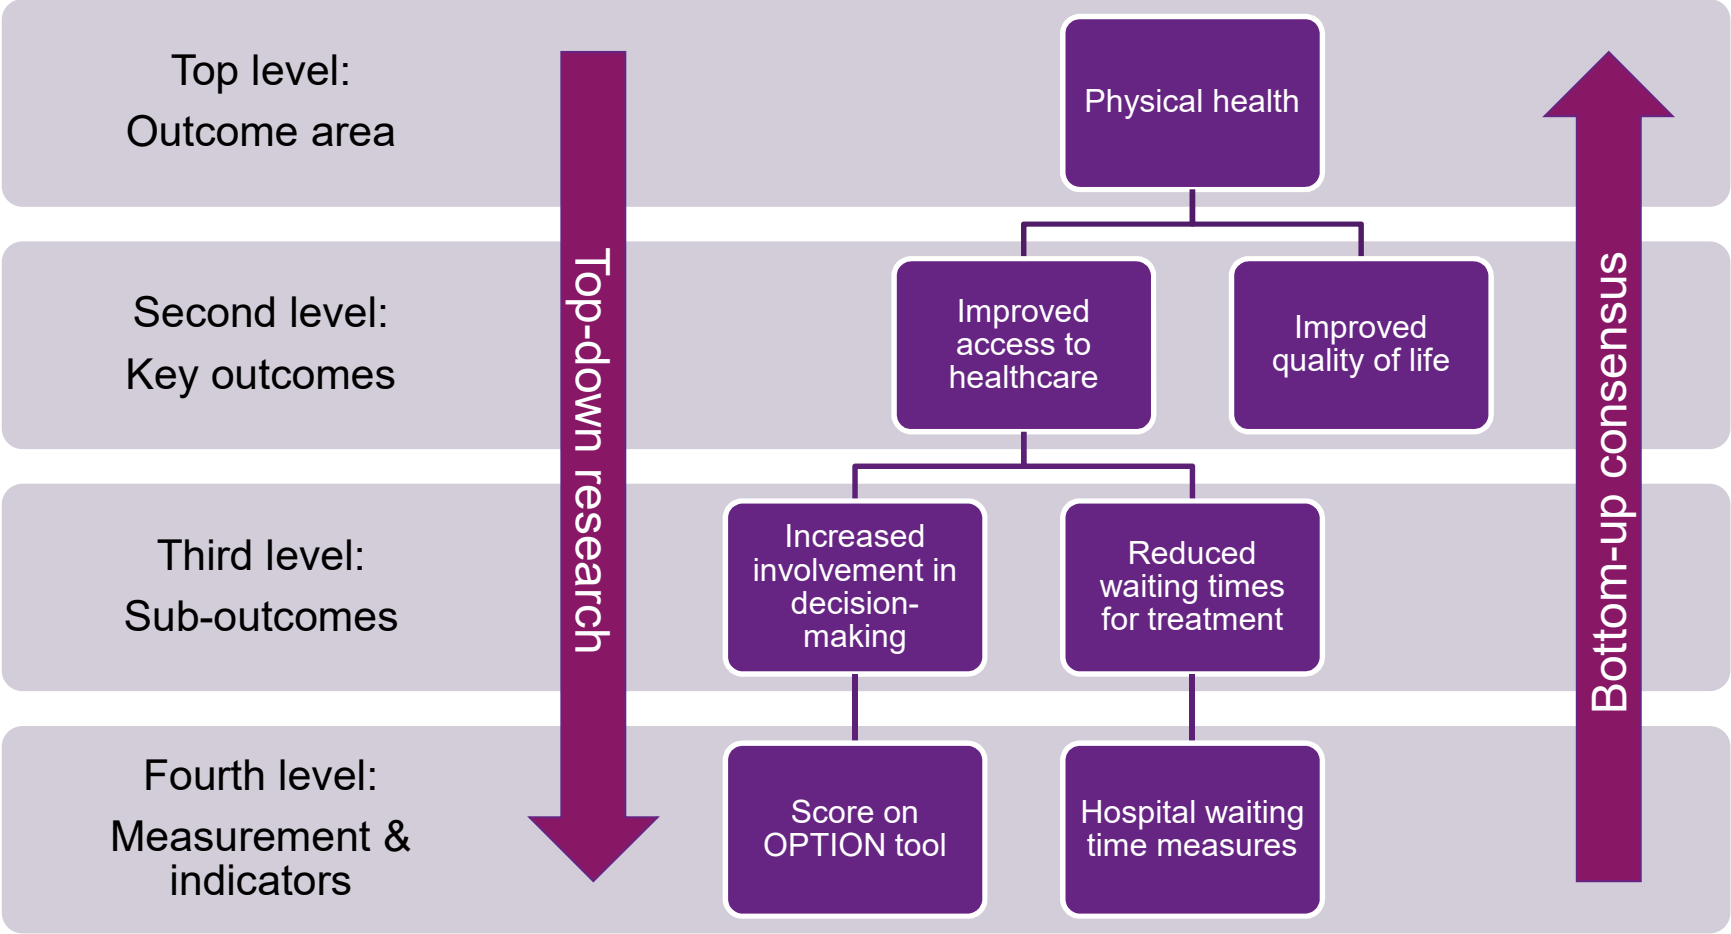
Top level:
Outcome area

Second level:
Key outcomes

Third level:
Sub-outcomes

Fourth level:
Measurement & indicators

Top-down research

Physical health

Improved access to healthcare

Improved quality of life

Increased involvement in decision-making

Reduced waiting times for treatment

Score on OPTION tool

Hospital waiting time measures

Bottom-up consensus